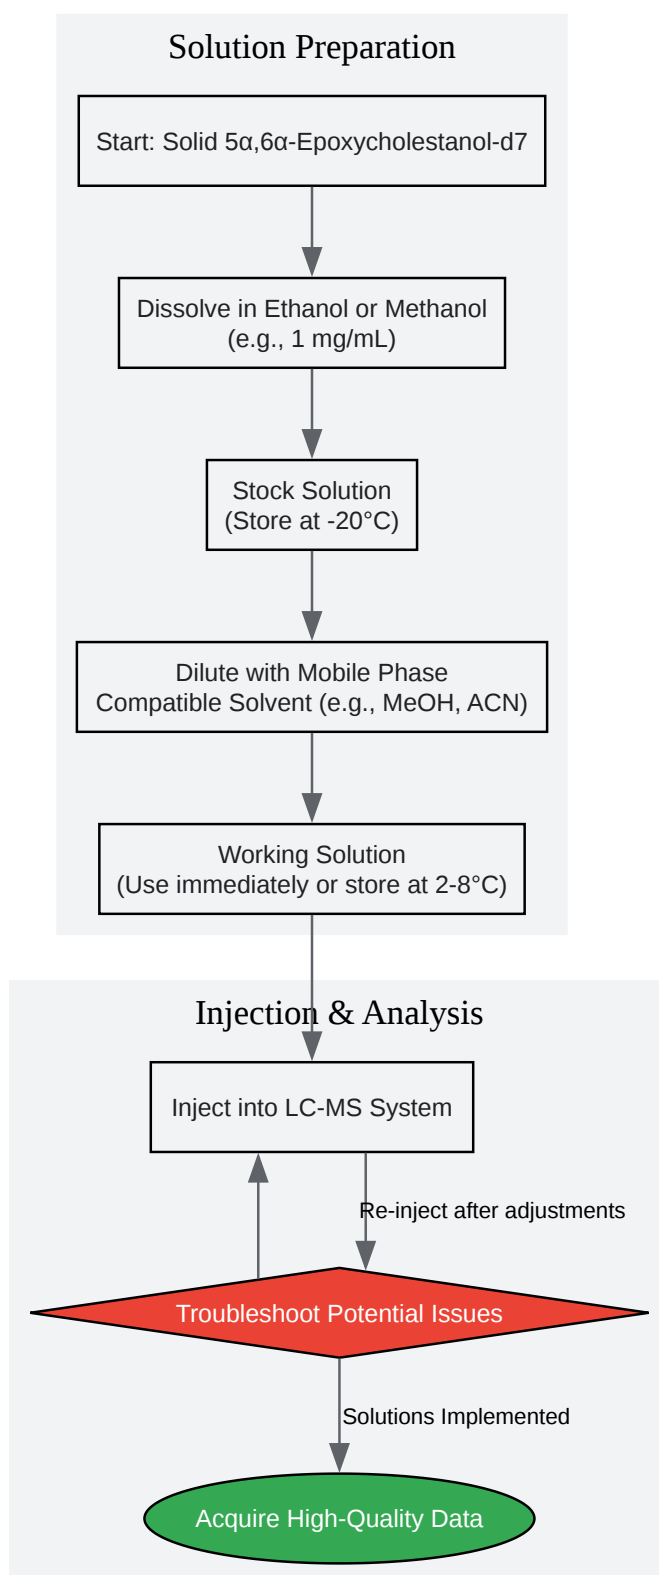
Solution Preparation

Start: Solid 5α,6α-Epoxycholestanol-d7

Dissolve in Ethanol or Methanol (e.g., 1 mg/mL)

Stock Solution (Store at -20°C)

Dilute with Mobile Phase Compatible Solvent (e.g., MeOH, ACN)

Working Solution (Use immediately or store at 2-8°C)

Injection & Analysis

Inject into LC-MS System

Re-inject after adjustments

Troubleshoot Potential Issues

Solutions Implemented

Acquire High-Quality Data